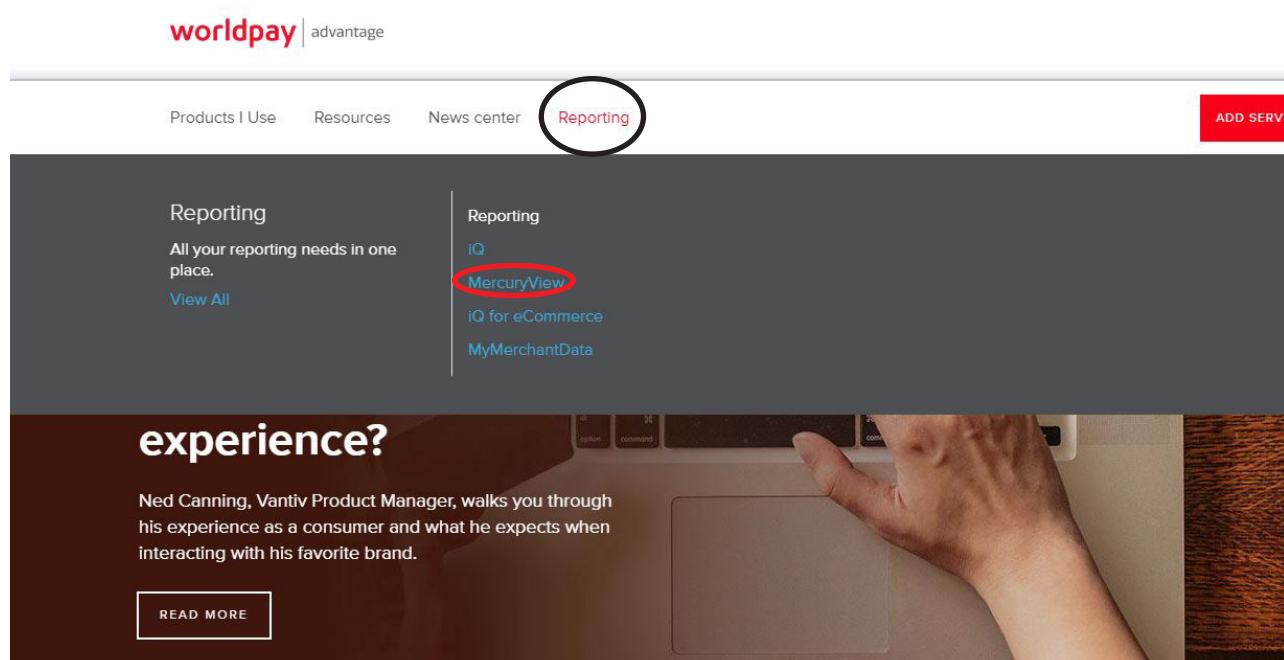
worldpay | advantage

Products I Use Resources News center Reporting

ADD SERV

Reporting

All your reporting needs in one place.

View All

Reporting

iQ

MercuryView

iQ for eCommerce

MyMerchantData

experience?

Ned Canning, Vantiv Product Manager, walks you through his experience as a consumer and what he expects when interacting with his favorite brand.

READ MORE